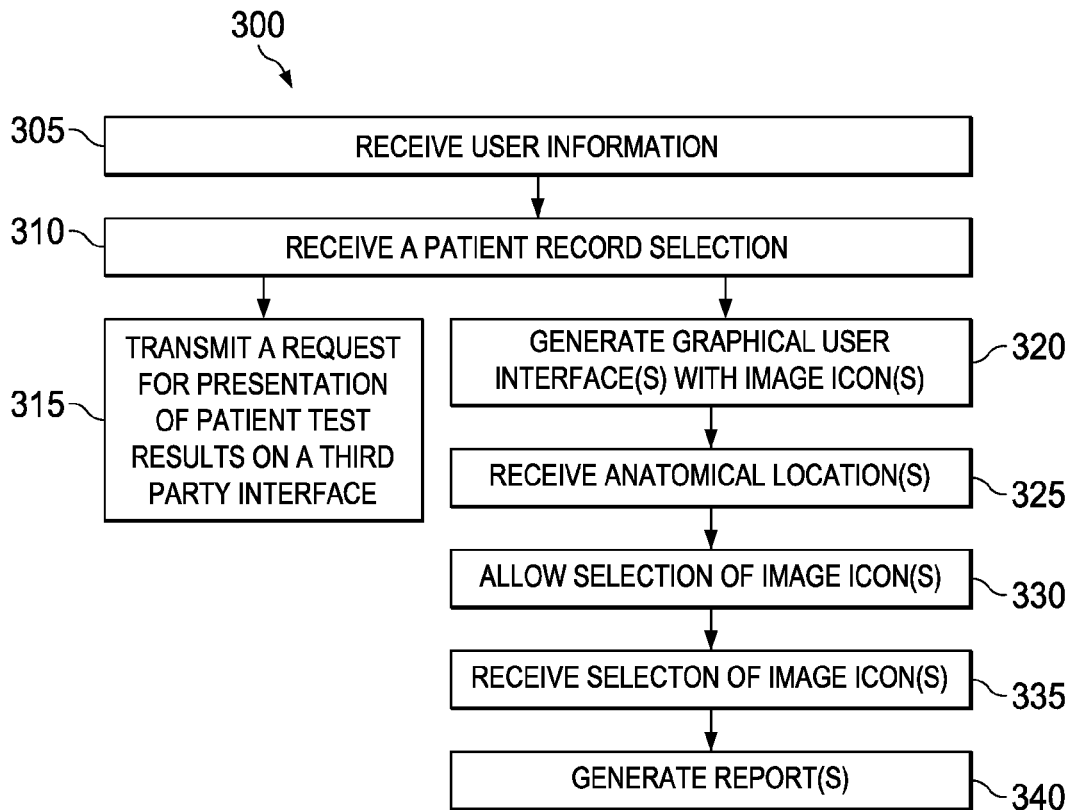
300

305 RECEIVE USER INFORMATION

310 RECEIVE A PATIENT RECORD SELECTION

315 TRANSMIT A REQUEST FOR PRESENTATION OF PATIENT TEST RESULTS ON A THIRD PARTY INTERFACE

GENERATE GRAPHICAL USER INTERFACE(S) WITH IMAGE ICON(S) 320

RECEIVE ANATOMICAL LOCATION(S) 325

ALLOW SELECTION OF IMAGE ICON(S) 330

RECEIVE SELECTON OF IMAGE ICON(S) 335

GENERATE REPORT(S) 340